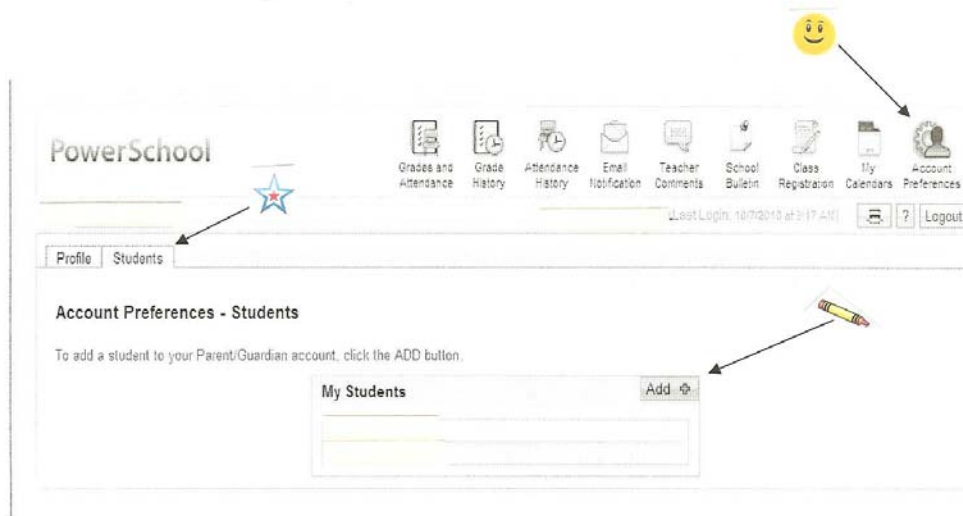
PowerSchool

Grades and Attendance
Grade History
Attendance History
Email Notification
Teacher Comments
School Bulletin
Class Registration
My Calendars
Account Preferences

Last Login: 10/7/2013 at 3:17 AM

?
Logout

Profile
Students

Account Preferences - Students

To add a student to your Parent/Guardian account, click the ADD button.

My Students
Add